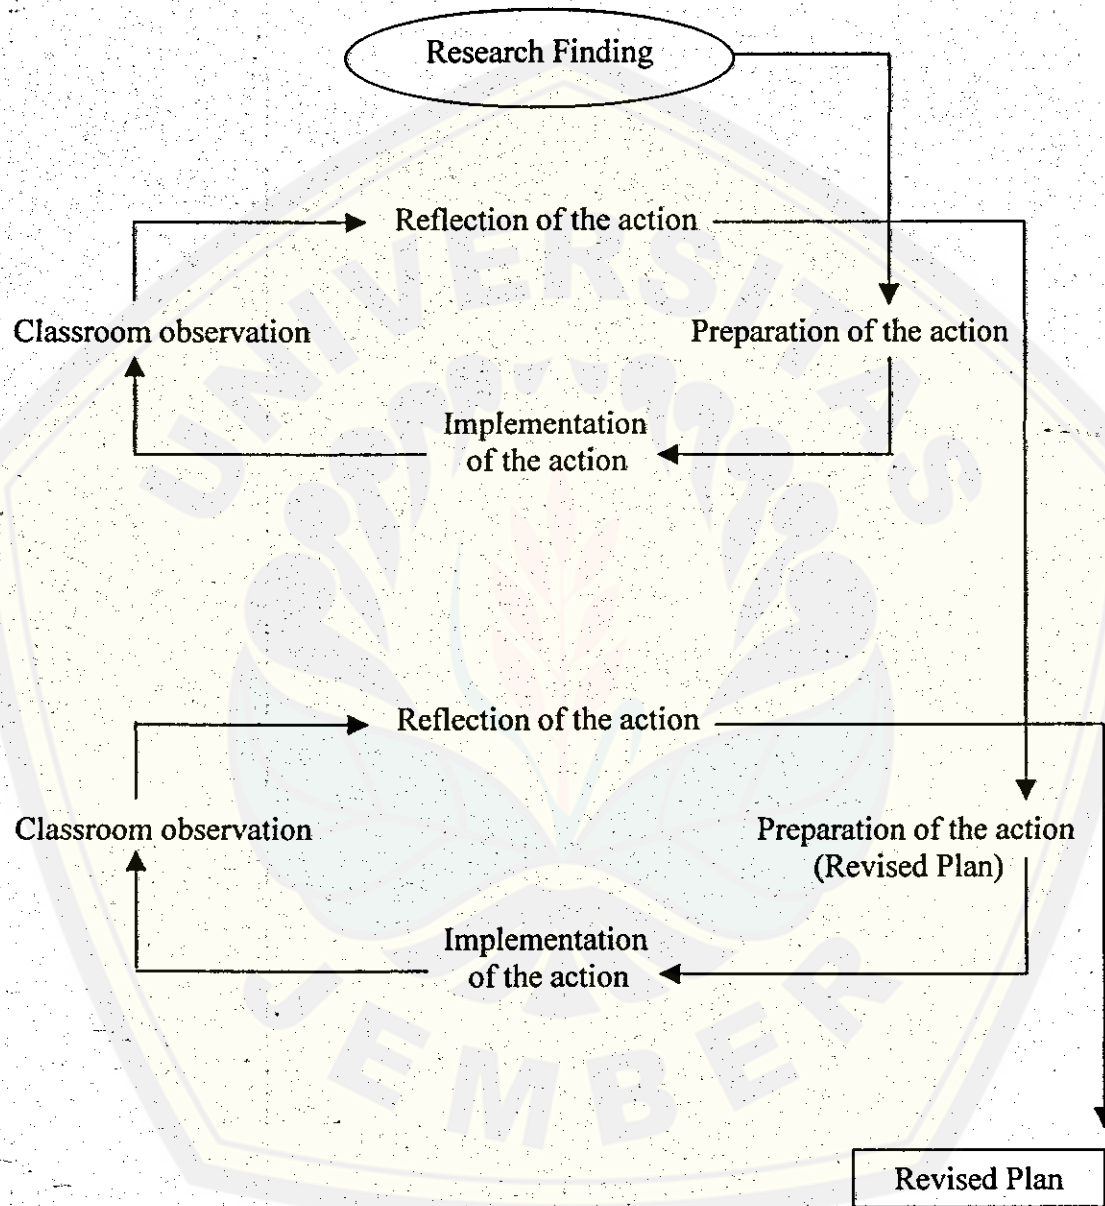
Research Finding

Reflection of the action

Classroom observation

Preparation of the action

Implementation of the action

Reflection of the action

Classroom observation

Preparation of the action (Revised Plan)

Implementation of the action

Revised Plan

UNIVERSITAS JEMBER